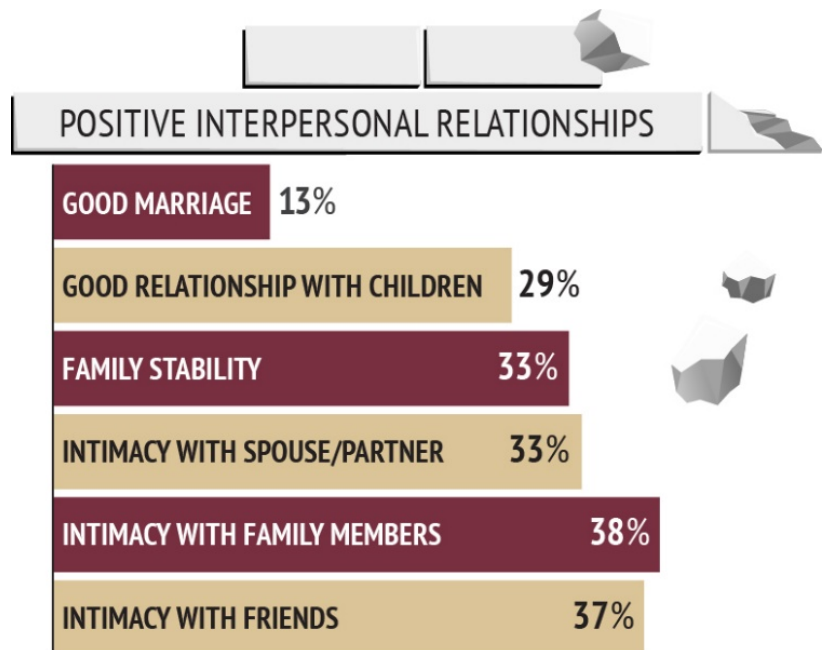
POSITIVE INTERPERSONAL RELATIONSHIPS

| | |
|---|---|
| GOOD MARRIAGE | 13% |
| GOOD RELATIONSHIP WITH CHILDREN | 29% |
| FAMILY STABILITY | 33% |
| INTIMACY WITH SPOUSE/PARTNER | 33% |
| INTIMACY WITH FAMILY MEMBERS | 38% |
| INTIMACY WITH FRIENDS | 37% |